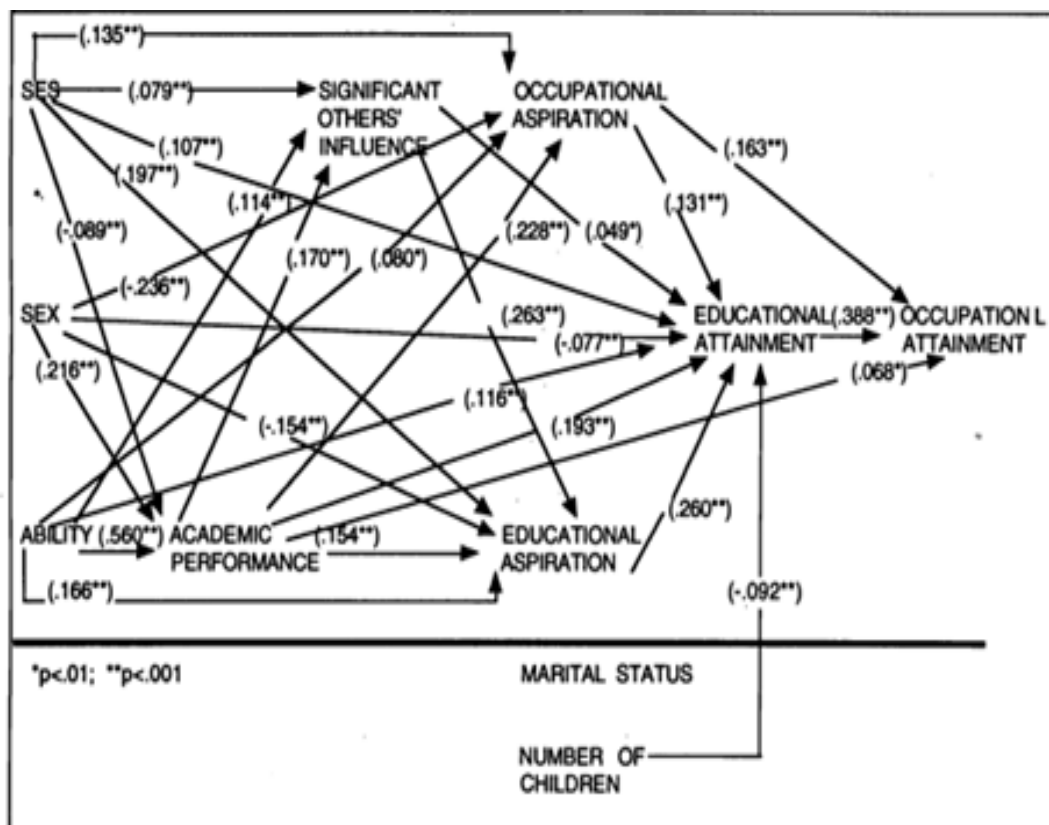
(.135**)

SES (.079**) SIGNIFICANT OTHERS' INFLUENCE

OCCUPATIONAL ASPIRATION

(.107**)

(.197**)

(.163**)

(.114**)

(-.089**)

(.131**)

(.228**)

(.049*)

(.170**)

(.080*)

(-.236**)

SEX

(.263**)

EDUCATIONAL ATTAINMENT (.388**) OCCUPATION L ATTAINMENT

(-.077**)

(.216**)

(.068*)

(.116**)

(-.154**)

(.193**)

(.260**)

ABILITY (.560**) ACADEMIC PERFORMANCE (.154**) EDUCATIONAL ASPIRATION

(.166**)

(-.092**)

*p<.01; **p<.001

MARITAL STATUS

NUMBER OF CHILDREN